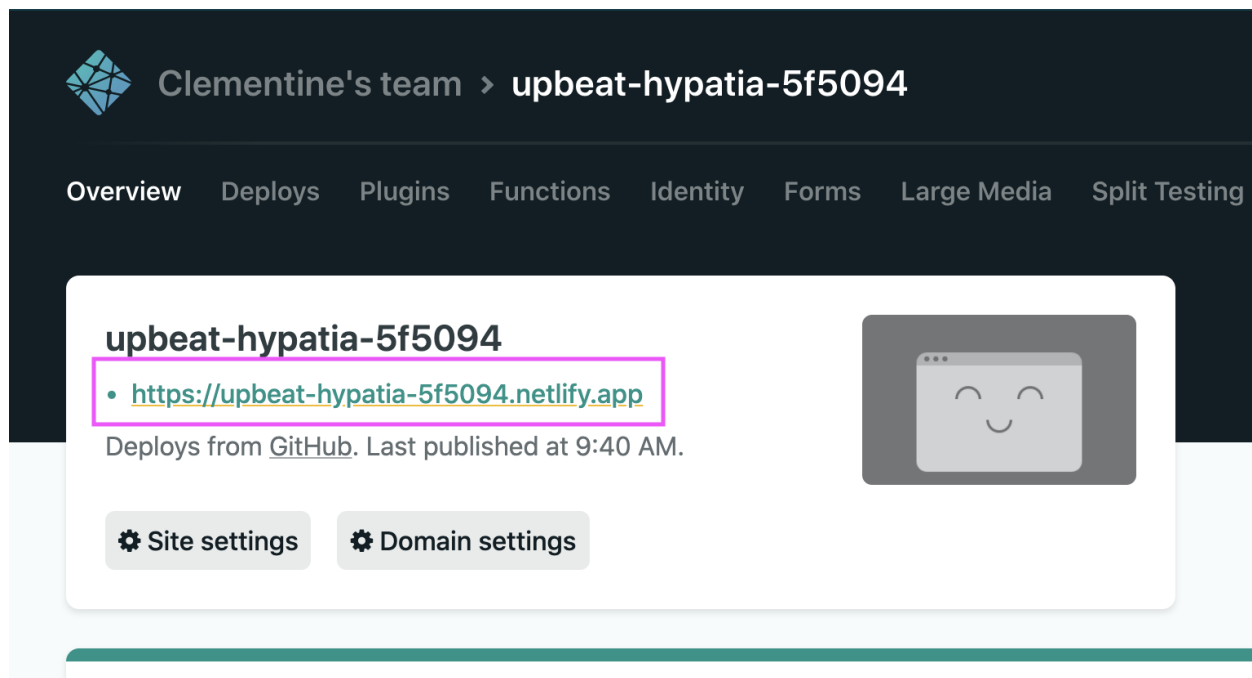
Clementine's team > upbeat-hypatia-5f5094

Overview Deploys Plugins Functions Identity Forms Large Media Split Testing

upbeat-hypatia-5f5094

• https://upbeat-hypatia-5f5094.netlify.app

Deploys from GitHub. Last published at 9:40 AM.

Site settings Domain settings